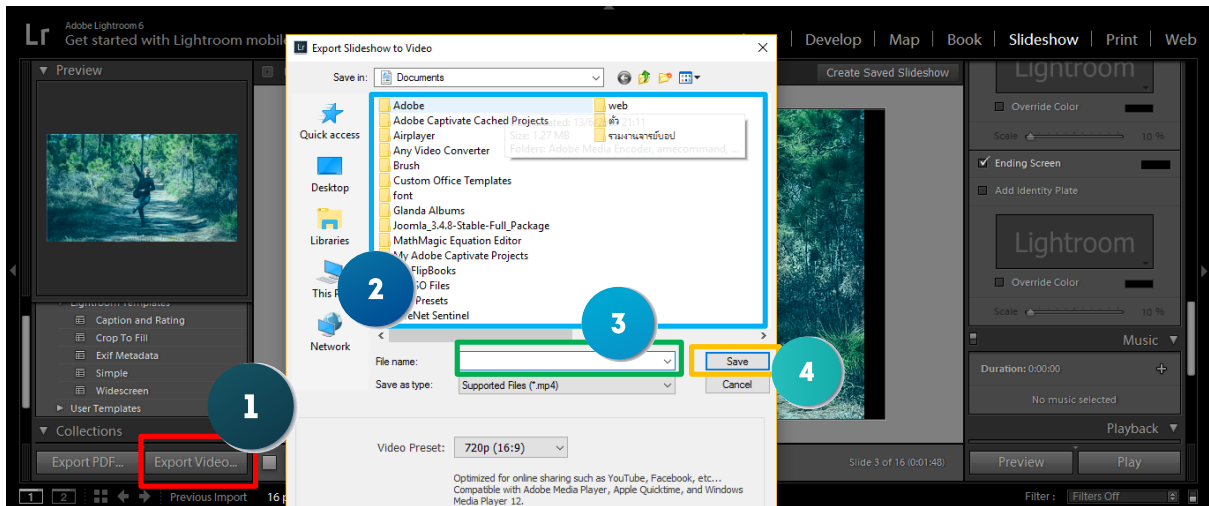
Lr Adobe Lightroom 6
Get started with Lightroom mobil

Develop | Map | Book | Slideshow | Print | Web

Preview

Lightroom Templates
Caption and Rating
Crop To Fill
Exif Metadata
Simple
Widescreen
User Templates

Collections

Export PDF... Export Video...

1 2 Previous Import 16 p

Export Slideshow to Video

Save in: Documents

Quick access
Desktop
Libraries
This P
Network

Adobe
Adobe Captivate Cached Projects
Airplayer
Any Video Converter
Brush
Custom Office Templates
font
Glanda Albums
Joomla_3.4.8-Stable-Full_Package
MathMagic Equation Editor
My Adobe Captivate Projects
FlipBooks
SO Files
Presets
eNet Sentinel
web
ตัว
รวมงานจารย์บอป
Date created: 13/6/2 11:11
Size: 1.27 MB
Folders: Adobe Media Encoder, amecommand, ...

File name:
Save as type: Supported Files (*.mp4)
Save
Cancel

Video Preset: 720p (16:9)
Optimized for online sharing such as YouTube, Facebook, etc... Compatible with Adobe Media Player, Apple Quicktime, and Windows Media Player 12.

2
3
4

Create Saved Slideshow

Lightroom
Override Color
Scale 10 %
Ending Screen
Add Identity Plate
Lightroom
Override Color
Scale 10 %

Music
Duration: 0:00:00
No music selected
Playback

Preview Play

Slide 3 of 16 (0:01:48)

Filter: Filters Off